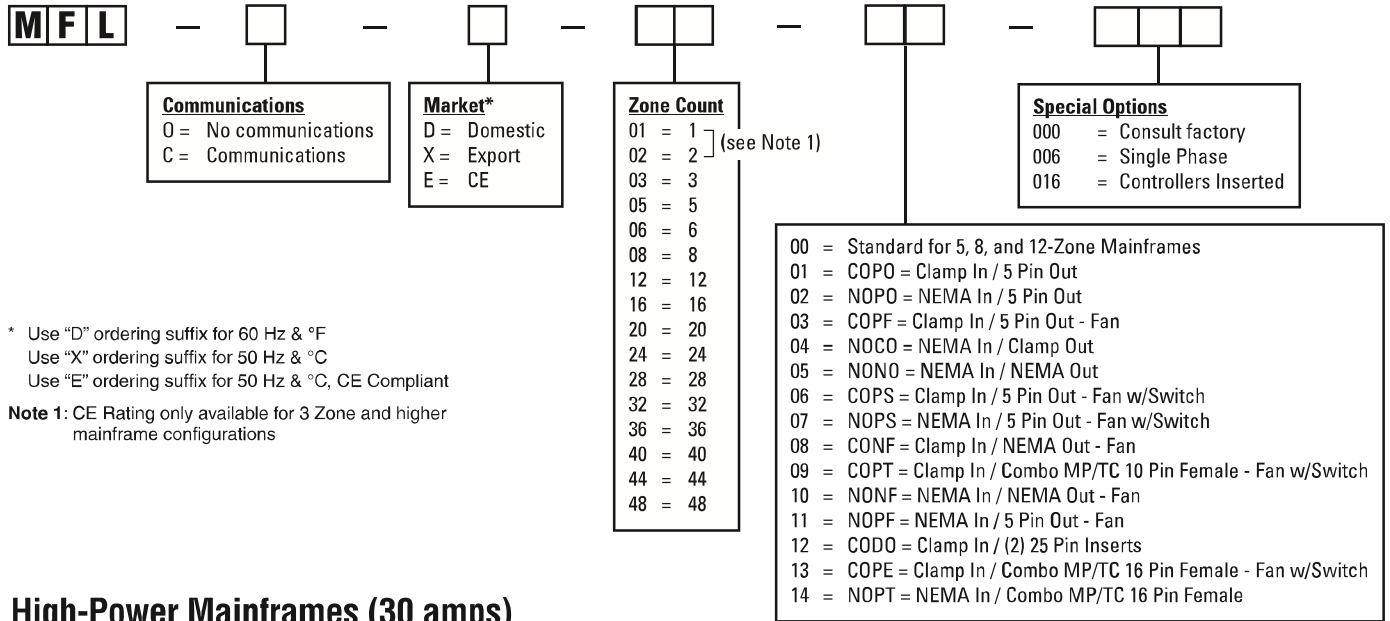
M F L – ☐ – ☐ – ☐☐ – ☐☐ – ☐☐☐

**Communications**
O = No communications
C = Communications

**Market***
D = Domestic
X = Export
E = CE

**Zone Count**
01 = 1
02 = 2 (see Note 1)
03 = 3
05 = 5
06 = 6
08 = 8
12 = 12
16 = 16
20 = 20
24 = 24
28 = 28
32 = 32
36 = 36
40 = 40
44 = 44
48 = 48

**Special Options**
000 = Consult factory
006 = Single Phase
016 = Controllers Inserted

00 = Standard for 5, 8, and 12-Zone Mainframes
01 = COPO = Clamp In / 5 Pin Out
02 = NOPO = NEMA In / 5 Pin Out
03 = COPF = Clamp In / 5 Pin Out - Fan
04 = NOCO = NEMA In / Clamp Out
05 = NONO = NEMA In / NEMA Out
06 = COPS = Clamp In / 5 Pin Out - Fan w/Switch
07 = NOPS = NEMA In / 5 Pin Out - Fan w/Switch
08 = CONF = Clamp In / NEMA Out - Fan
09 = COPT = Clamp In / Combo MP/TC 10 Pin Female - Fan w/Switch
10 = NONF = NEMA In / NEMA Out - Fan
11 = NOPF = NEMA In / 5 Pin Out - Fan
12 = CODO = Clamp In / (2) 25 Pin Inserts
13 = COPE = Clamp In / Combo MP/TC 16 Pin Female - Fan w/Switch
14 = NOPT = NEMA In / Combo MP/TC 16 Pin Female

* Use "D" ordering suffix for 60 Hz & °F
Use "X" ordering suffix for 50 Hz & °C
Use "E" ordering suffix for 50 Hz & °C, CE Compliant

**Note 1**: CE Rating only available for 3 Zone and higher mainframe configurations

High-Power Mainframes (30 amps)